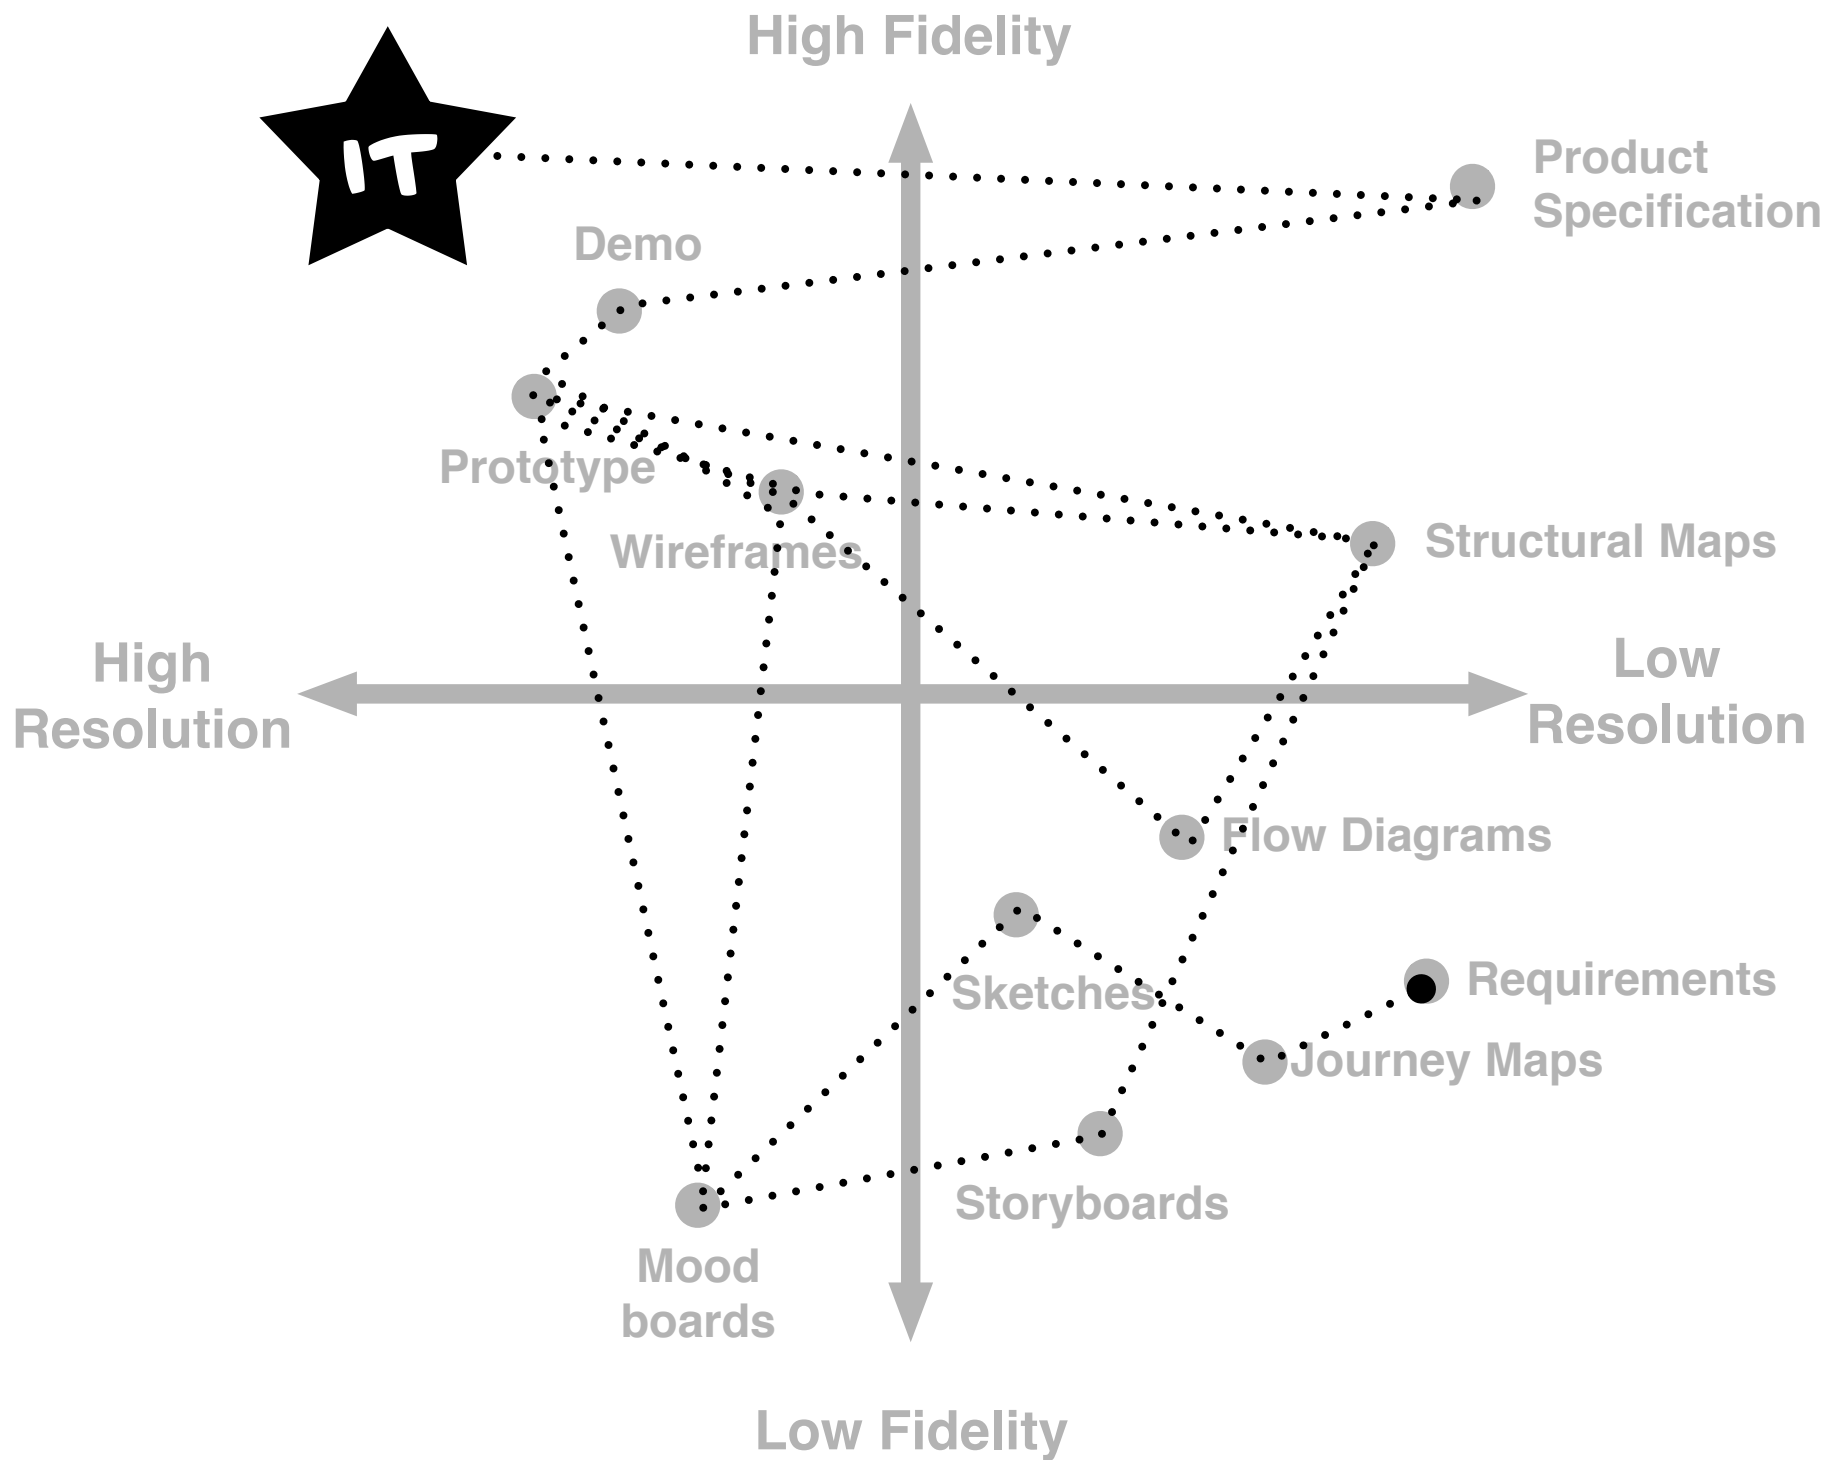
High Fidelity

IT

Product Specification

Demo

Prototype

Wireframes

Structural Maps

High Resolution

Low Resolution

Flow Diagrams

Sketches

Requirements

Journey Maps

Storyboards

Mood boards

Low Fidelity